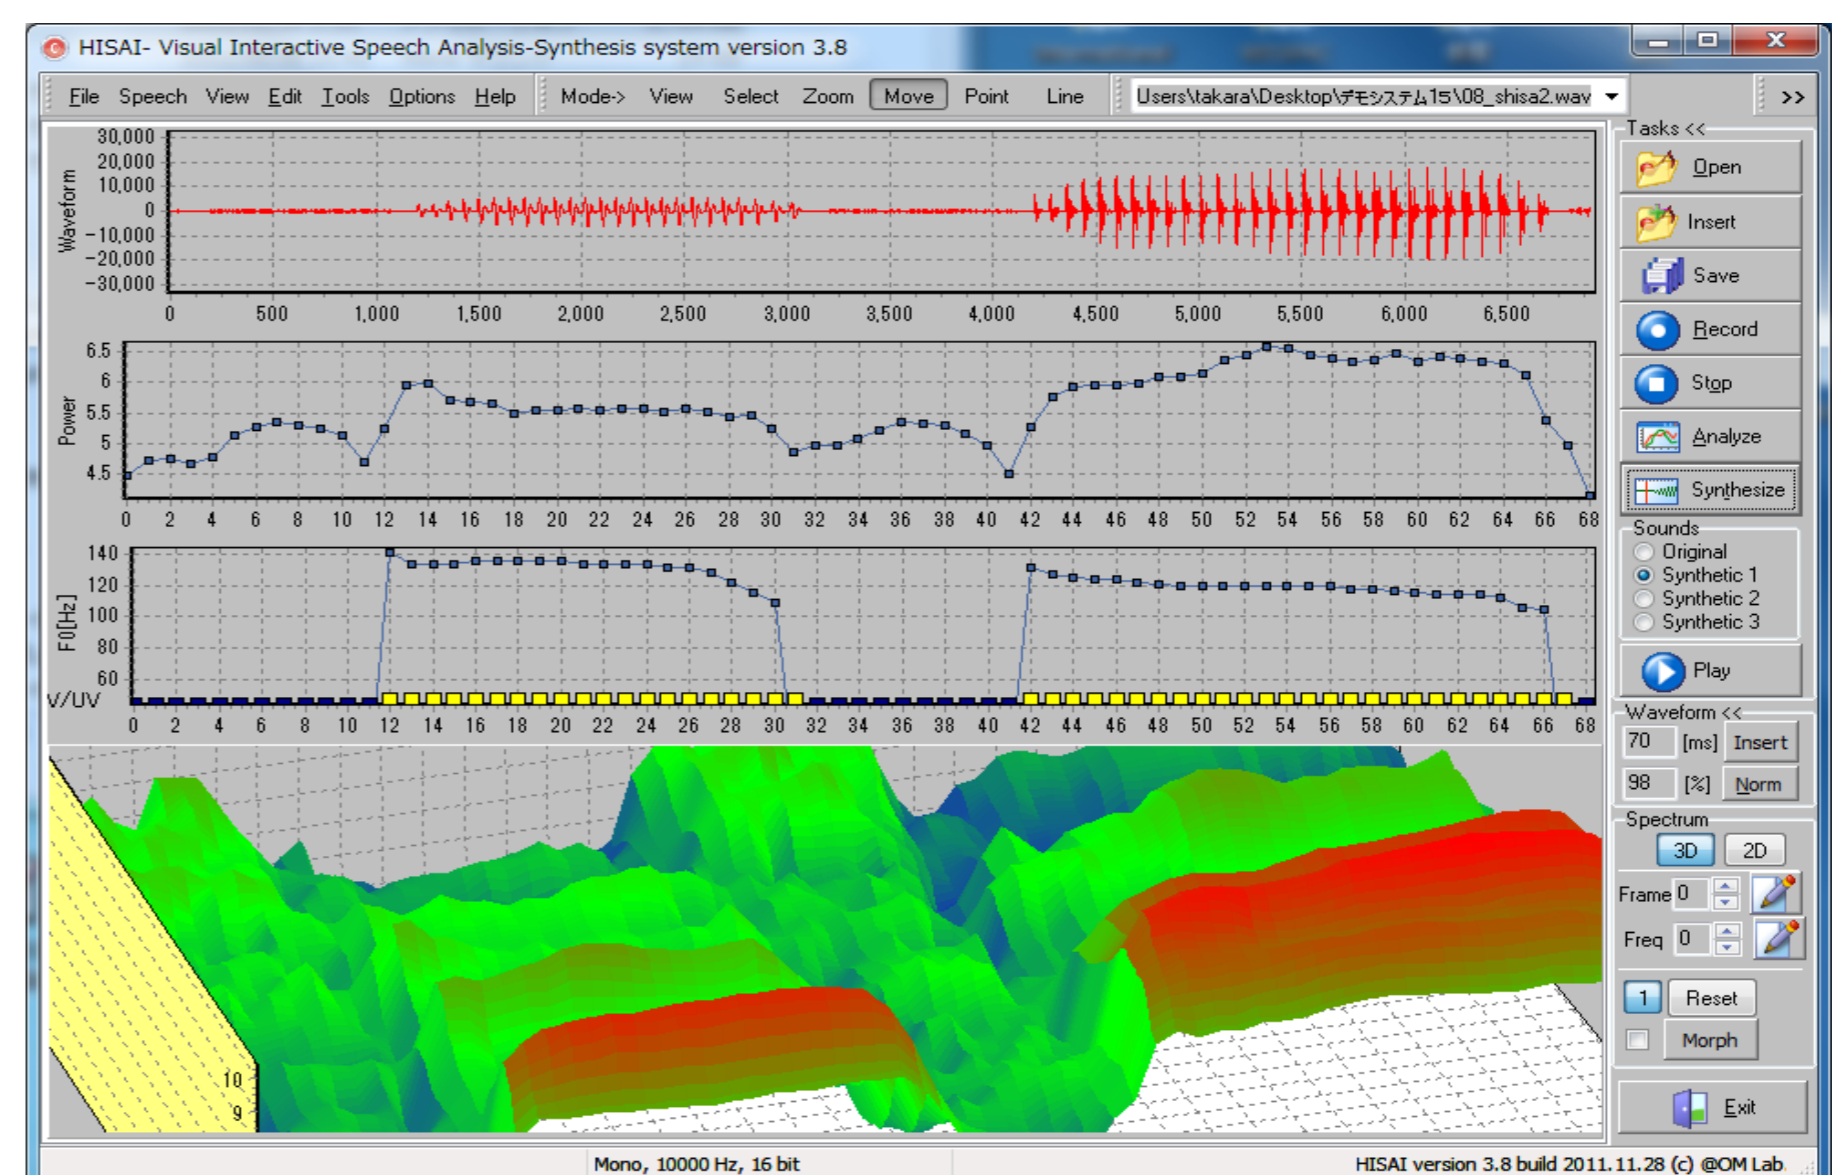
HISAI- Visual Interactive Speech Analysis-Synthesis system version 3.8

File Speech View Edit Tools Options Help Mode-> View Select Zoom Move Point Line Users\takara\Desktop\デモシステム15\08_shisa2.wav >>

Waveform
30,000
20,000
10,000
0
−10,000
−20,000
−30,000
0 500 1,000 1,500 2,000 2,500 3,000 3,500 4,000 4,500 5,000 5,500 6,000 6,500

Power
6.5
6
5.5
5
4.5
0 2 4 6 8 10 12 14 16 18 20 22 24 26 28 30 32 34 36 38 40 42 44 46 48 50 52 54 56 58 60 62 64 66 68

F0[Hz]
140
120
100
80
60
V/UV
0 2 4 6 8 10 12 14 16 18 20 22 24 26 28 30 32 34 36 38 40 42 44 46 48 50 52 54 56 58 60 62 64 66 68

10
9

Tasks <<
Open
Insert
Save
Record
Stop
Analyze
Synthesize
Sounds
Original
Synthetic 1
Synthetic 2
Synthetic 3
Play
Waveform <<
70 [ms] Insert
98 [%] Norm
Spectrum
3D 2D
Frame 0
Freq 0
1 Reset
Morph
Exit

Mono, 10000 Hz, 16 bit
HISAI version 3.8 build 2011.11.28 (c) @OM Lab.